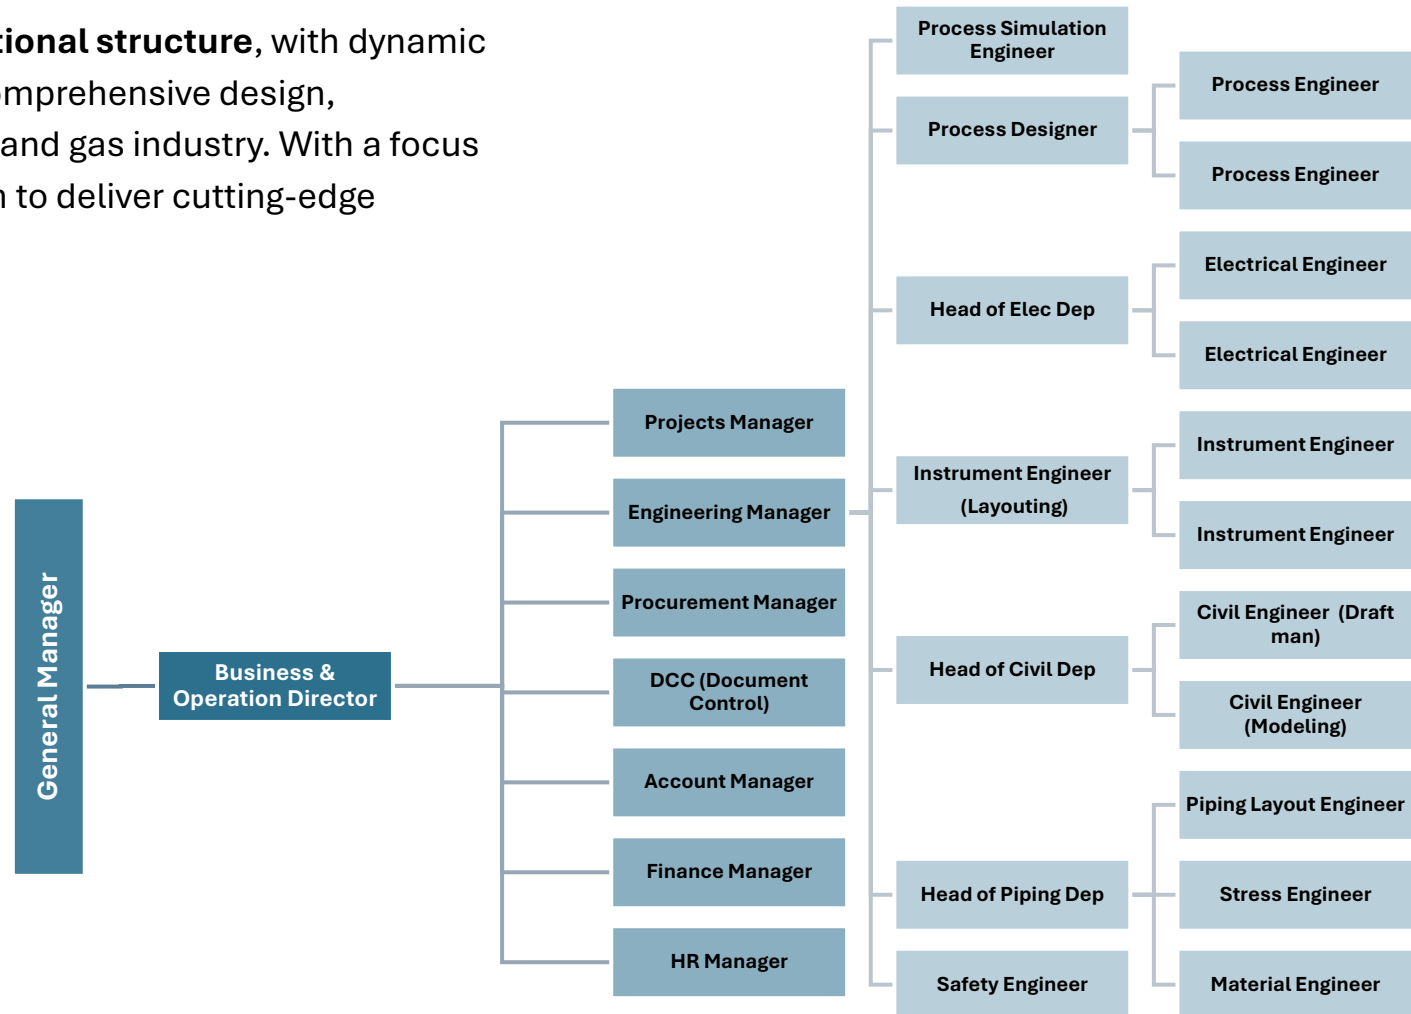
**tional structure**, with dynamic omprehensive design, and gas industry. With a focus n to deliver cutting-edge

General Manager

Business & Operation Director

Projects Manager

Engineering Manager

Procurement Manager

DCC (Document Control)

Account Manager

Finance Manager

HR Manager

Process Simulation Engineer

Process Designer

Head of Elec Dep

Instrument Engineer (Layouting)

Head of Civil Dep

Head of Piping Dep

Safety Engineer

Process Engineer

Process Engineer

Electrical Engineer

Electrical Engineer

Instrument Engineer

Instrument Engineer

Civil Engineer (Draft man)

Civil Engineer (Modeling)

Piping Layout Engineer

Stress Engineer

Material Engineer